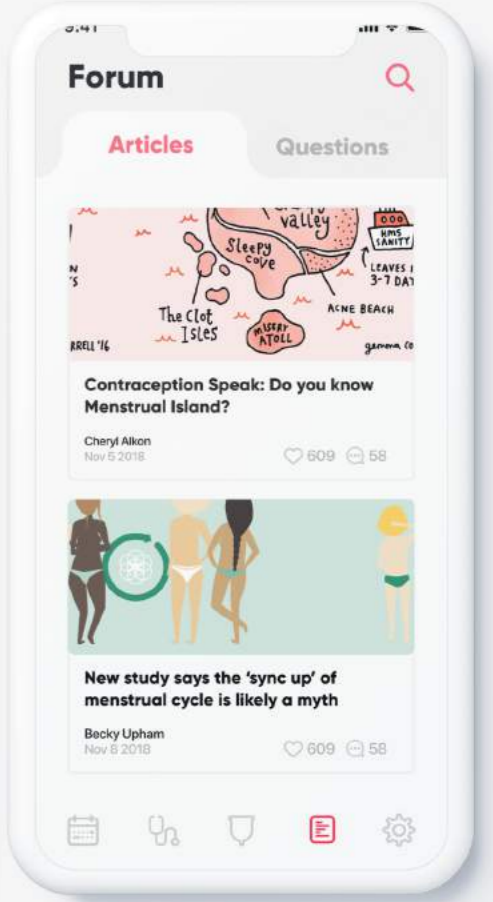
9:41

Forum

Articles

Questions

valley
Sleepy cove
N
'S
The Clot Isles
Misery Atoll
Acne Beach
HMS Sanity
Leaves 3-7 Day
RRELL '16
gemma co

Contraception Speak: Do you know Menstrual Island?

Cheryl Alkon
Nov 5 2018
609 58

New study says the 'sync up' of menstrual cycle is likely a myth

Becky Upham
Nov 8 2018
609 58